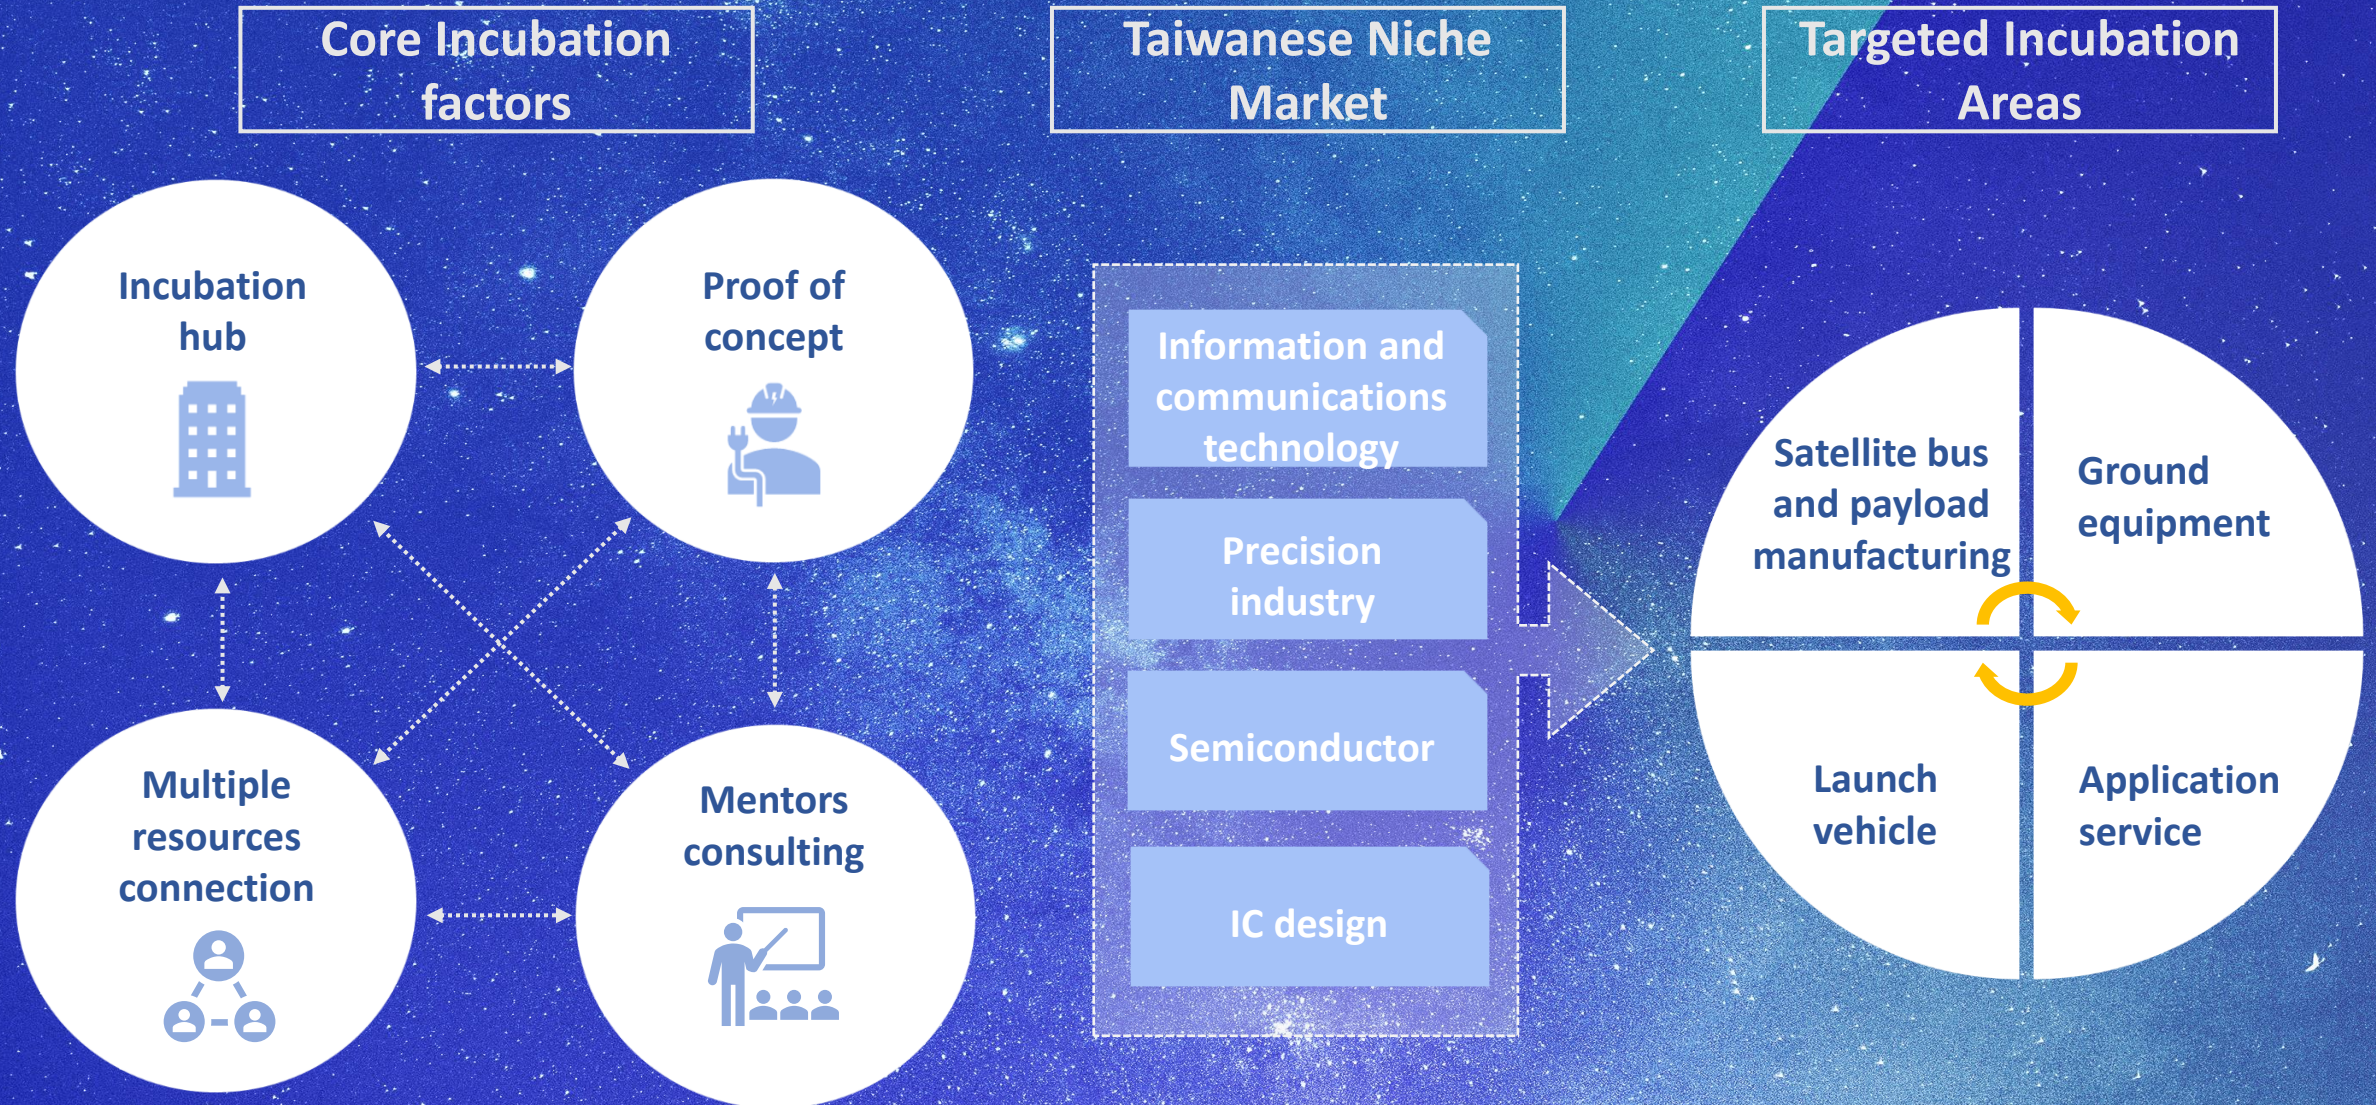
Core Incubation factors

Taiwanese Niche Market

Targeted Incubation Areas

Incubation hub

Proof of concept

Multiple resources connection

Mentors consulting

Information and communications technology

Precision industry

Semiconductor

IC design

Satellite bus and payload manufacturing

Ground equipment

Launch vehicle

Application service